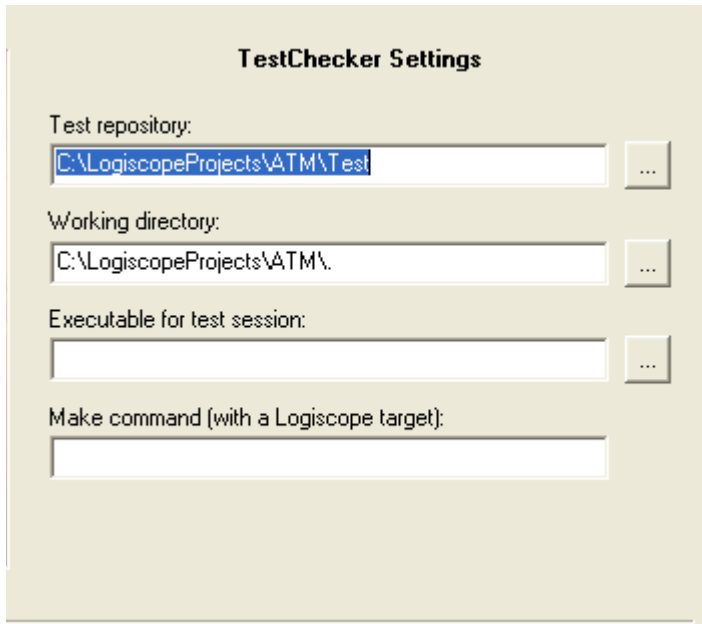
TestChecker Settings

Test repository:

C:\LogiscopeProjects\ATM\Test

...

Working directory:

C:\LogiscopeProjects\ATM\.

...

Executable for test session:

...

Make command (with a Logiscope target):